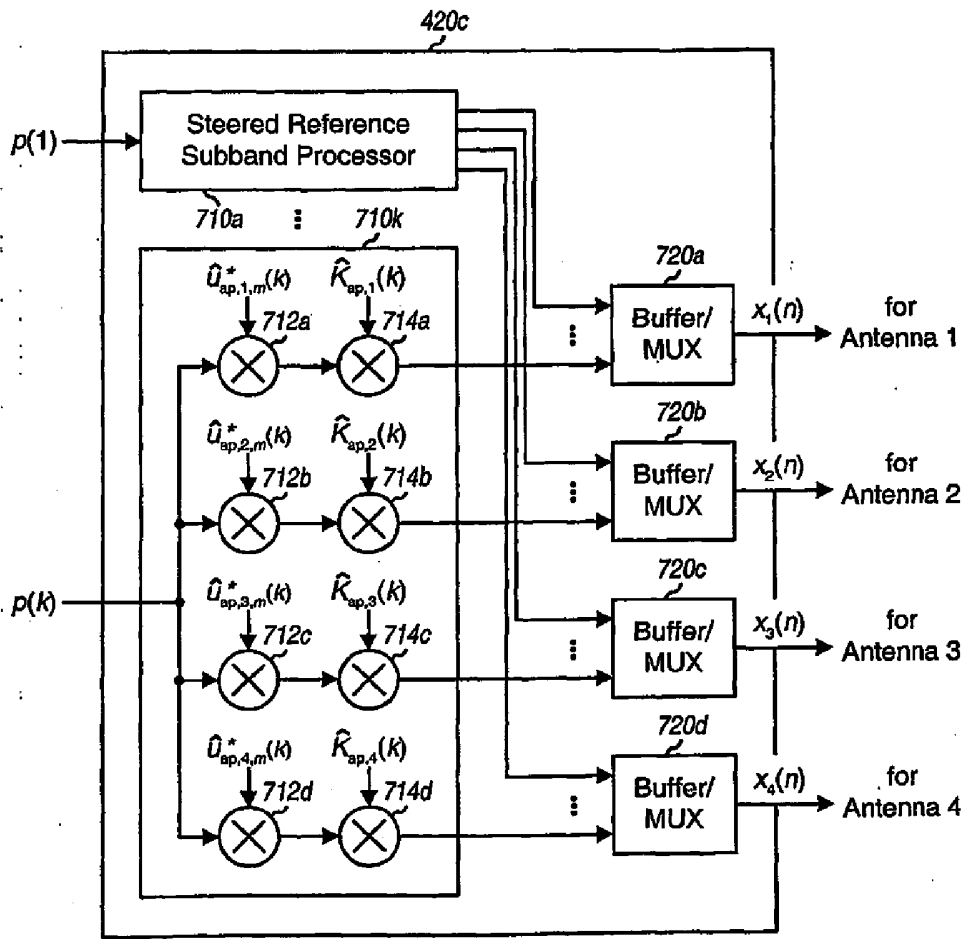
420c

$p(1)$

Steered Reference Subband Processor

710a

710k

$\hat{u}^*_{ap,1,m}(k)$

$\hat{K}_{ap,1}(k)$

712a

714a

$\hat{u}^*_{ap,2,m}(k)$

$\hat{K}_{ap,2}(k)$

712b

714b

$p(k)$

$\hat{u}^*_{ap,3,m}(k)$

$\hat{K}_{ap,3}(k)$

712c

714c

$\hat{u}^*_{ap,4,m}(k)$

$\hat{K}_{ap,4}(k)$

712d

714d

720a

Buffer/ MUX

$x_1(n)$

for Antenna 1

720b

Buffer/ MUX

$x_2(n)$

for Antenna 2

720c

Buffer/ MUX

$x_3(n)$

for Antenna 3

720d

Buffer/ MUX

$x_4(n)$

for Antenna 4